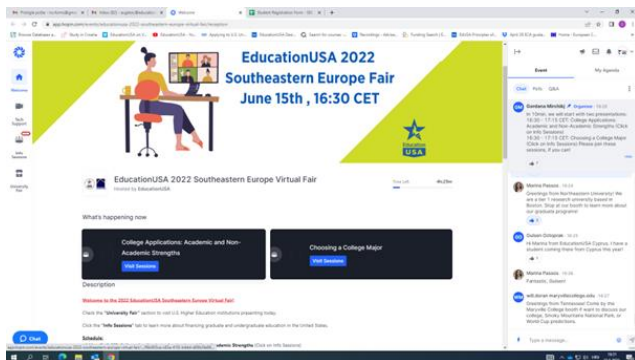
EducationUSA 2022
Southeastern Europe Fair
June 15th , 16:30 CET

EducationUSA

Welcome

Tech Support

Info Sessions

University Fair

EducationUSA 2022 Southeastern Europe Virtual Fair
Hosted by EducationUSA

Time Left
4h:29m

What's happening now

College Applications: Academic and Non-Academic Strengths
Visit Sessions

Choosing a College Major
Visit Sessions

Description

Welcome to the 2022 EducationUSA Southeastern Europe Virtual Fair!

Check the "University Fair" section to visit U.S. Higher Education institutions presenting today.

Click the "Info Sessions" tab to learn more about financing graduate and undergraduate education in the United States.

Schedule:

Chat

Event
My Agenda

Chat
Polls
Q&A

Gordana Mirchikj · Organizer
In 10min, we will start with two presentations: 16:30 - 17:15 CET: College Applications: Academic and Non-Academic Strengths (Click on Info Sessions)
16:30 - 17:15 CET: Choosing a College Major (Click on Info Sessions) Please join these sessions, if you can!

Marina Passos · 16:24
Greetings from Northeastern University! We are a tier 1 research university based in Boston. Stop at our booth to learn more about our graduate programs!

Gulsen Gologren · 16:24
Hi Marina from EducationUSA Cyprus, I have a student coming there from Cyprus this year!

Marina Passos · 16:24
Fantastic, Gulsen!

will.doran maryvillecollege.edu · 16:24
Greetings from Tennessee! Come by the Maryville College booth if want to discuss our college, Smoky Mountains National Park, or World Cup predictions.